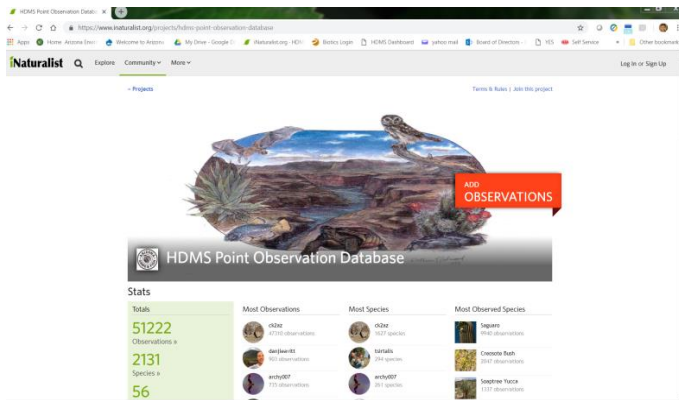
HDMS Point Observation Datab ×

https://www.inaturalist.org/projects/hdms-point-observation-database

Apps Home Arizona Smo Welcome to Arizona My Drive - Google iNaturalist.org · HDM Biotics Login HDMS Dashboard yahoo mail Board of Directors YES Self Service Other bookmarks

iNaturalist Explore Community More Log In or Sign Up

« Projects

Terms & Rules | Join this project

ADD OBSERVATIONS

HDMS Point Observation Database

Stats

Totals

51222 Observations »

2131 Species »

56

Most Observations

cli2az 47110 observations

danjlewitt 923 observations

archy007 731 observations

Most Species

cli2az 1627 species

bitrails 294 species

archy007 261 species

Most Observed Species

Saguaro 9940 observations

Creosote Bush 2047 observations

Soaptree Yucca 1137 observations